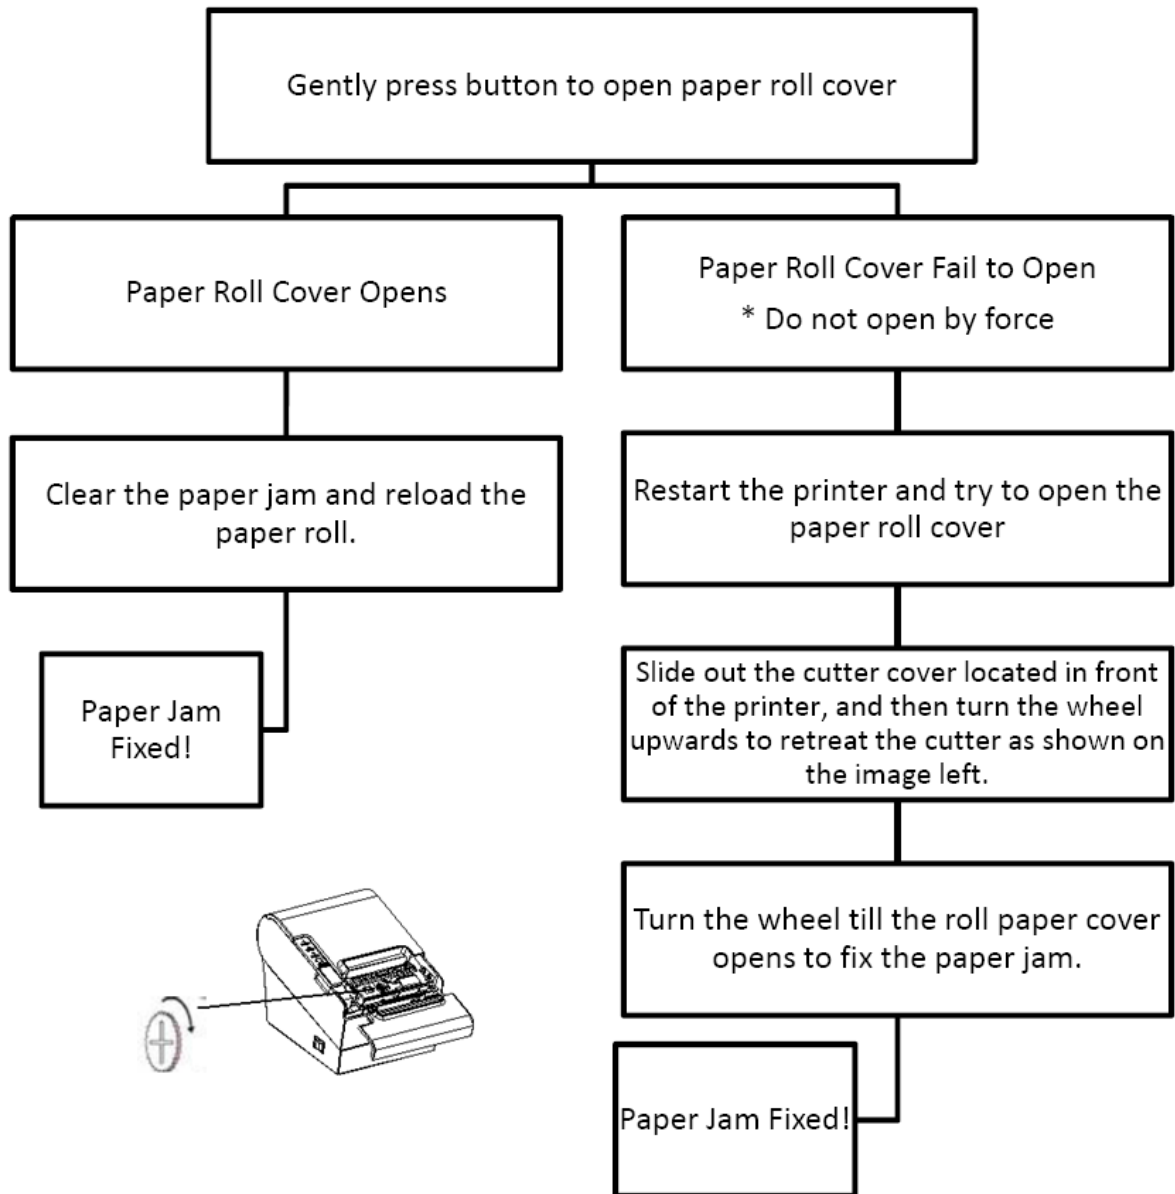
Gently press button to open paper roll cover

Paper Roll Cover Opens

Clear the paper jam and reload the paper roll.

Paper Jam Fixed!

Paper Roll Cover Fail to Open
* Do not open by force

Restart the printer and try to open the paper roll cover

Slide out the cutter cover located in front of the printer, and then turn the wheel upwards to retreat the cutter as shown on the image left.

Turn the wheel till the roll paper cover opens to fix the paper jam.

Paper Jam Fixed!